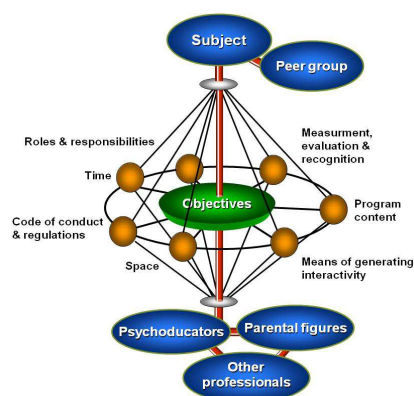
Subject

Peer group

Roles & responsibilities

Measurment, evaluation & recognition

Time

Objectives

Program content

Code of conduct & regulations

Space

Means of generating interactivity

Psychoducators

Parental figures

Other professionals